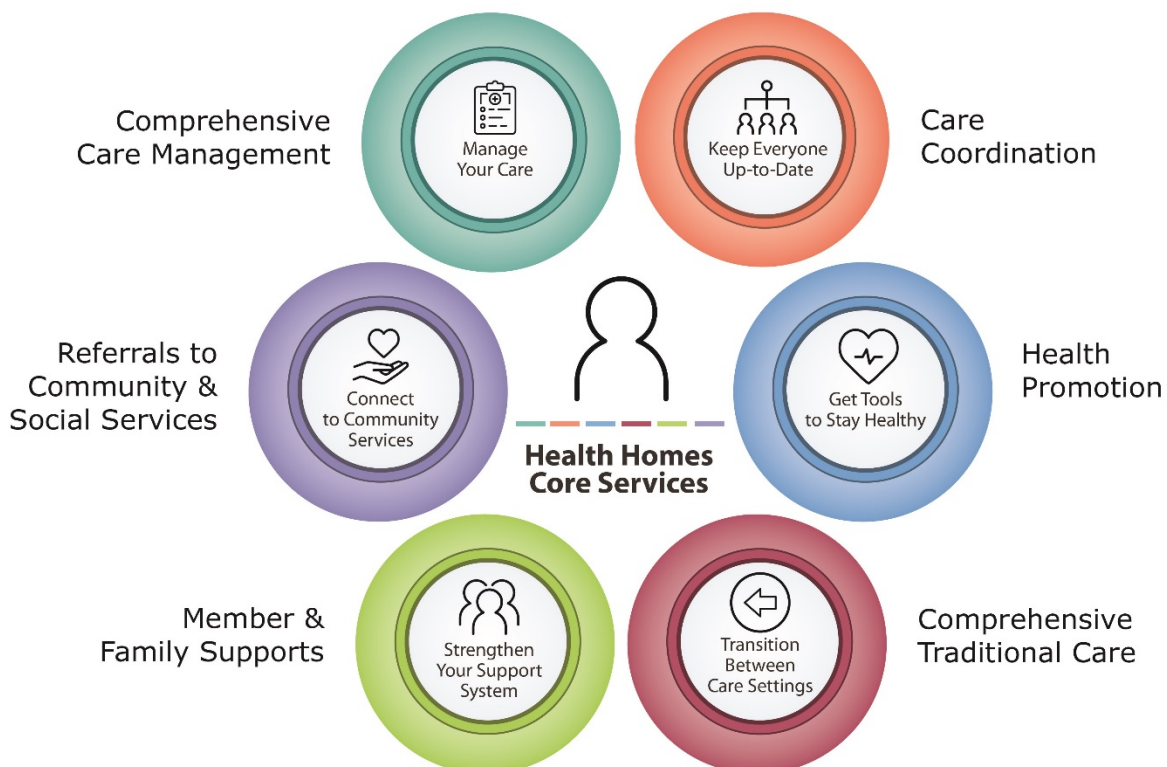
Comprehensive Care Management

Manage Your Care

Keep Everyone Up-to-Date

Care Coordination

Referrals to Community & Social Services

Connect to Community Services

Health Homes Core Services

Get Tools to Stay Healthy

Health Promotion

Member & Family Supports

Strengthen Your Support System

Transition Between Care Settings

Comprehensive Traditional Care